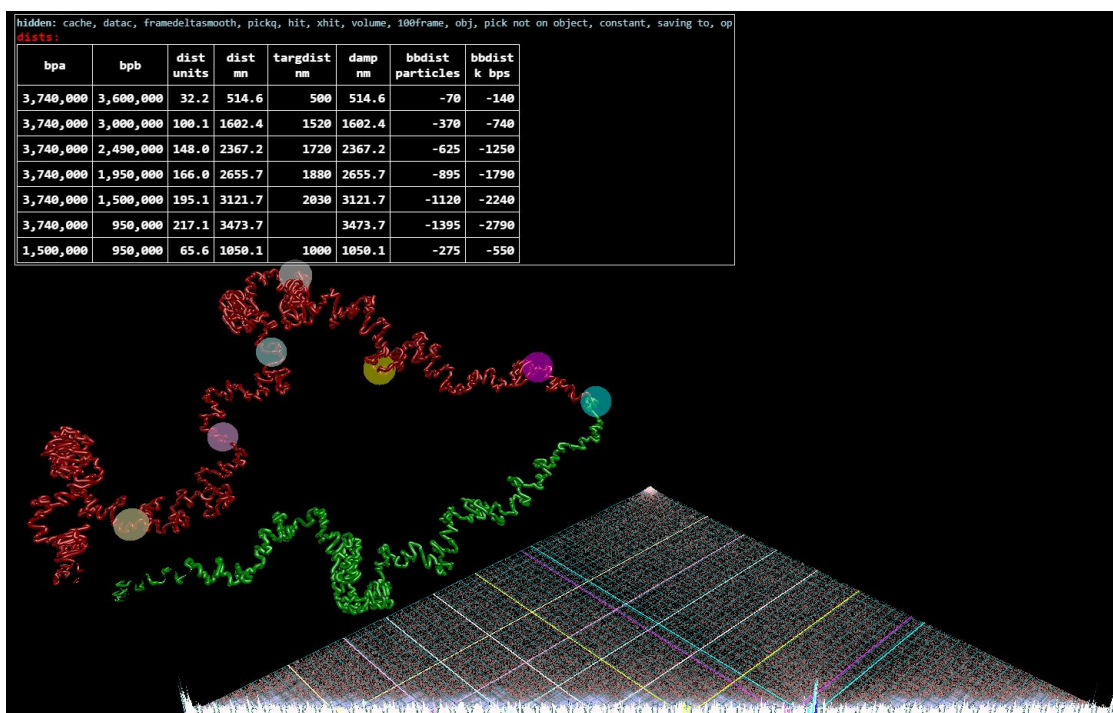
hidden: cache, datac, framedeltasmooth, pickq, hit, xhit, volume, 100frame, obj, pick not on object, constant, saving to, op
dists:

| bpa | bpb | dist units | dist mn | targdist nm | damp nm | bbdist particles | bbdist k bps |
|---|---|---|---|---|---|---|---|
| 3,740,000 | 3,600,000 | 32.2 | 514.6 | 500 | 514.6 | -70 | -140 |
| 3,740,000 | 3,000,000 | 100.1 | 1602.4 | 1520 | 1602.4 | -370 | -740 |
| 3,740,000 | 2,490,000 | 148.0 | 2367.2 | 1720 | 2367.2 | -625 | -1250 |
| 3,740,000 | 1,950,000 | 166.0 | 2655.7 | 1880 | 2655.7 | -895 | -1790 |
| 3,740,000 | 1,500,000 | 195.1 | 3121.7 | 2030 | 3121.7 | -1120 | -2240 |
| 3,740,000 | 950,000 | 217.1 | 3473.7 | | 3473.7 | -1395 | -2790 |
| 1,500,000 | 950,000 | 65.6 | 1050.1 | 1000 | 1050.1 | -275 | -550 |